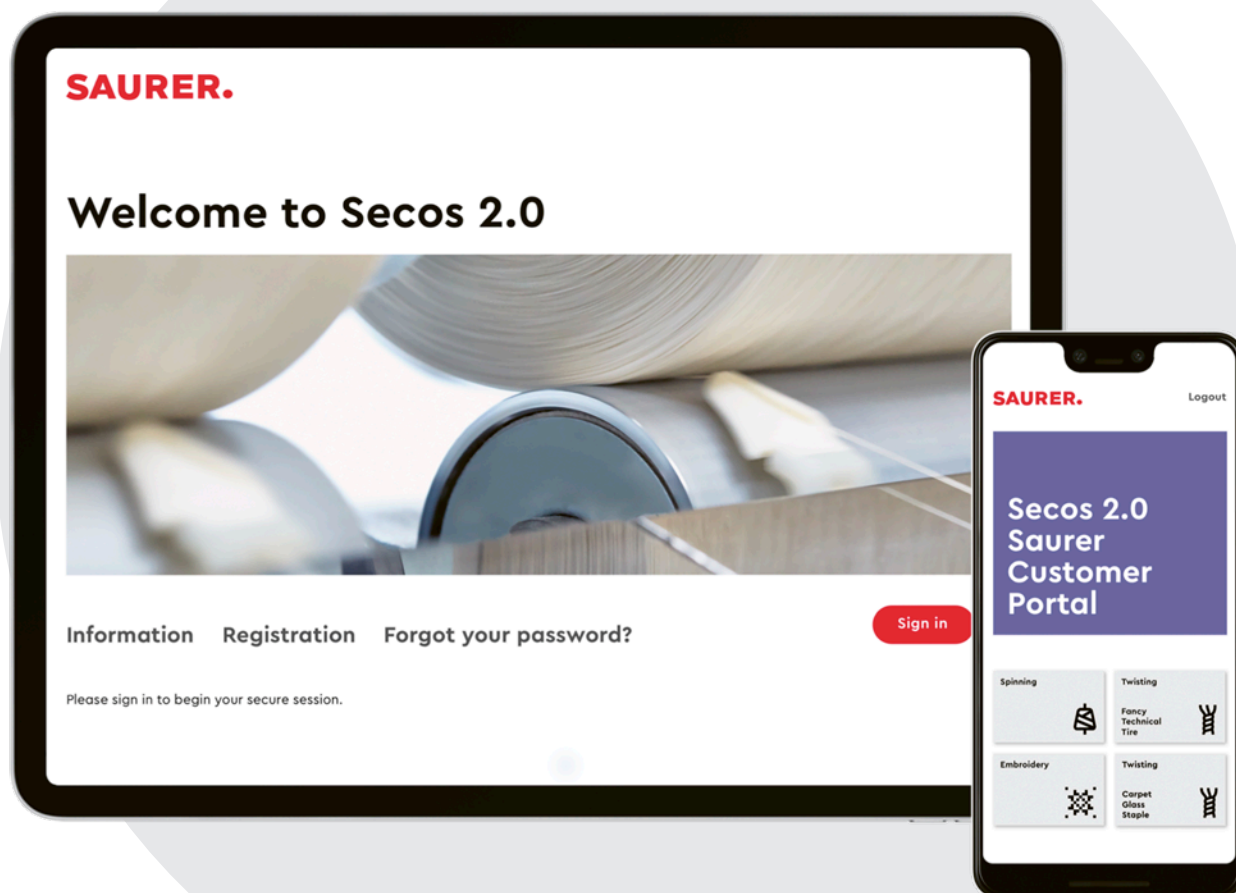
SAURER.

Welcome to Secos 2.0

Information Registration Forgot your password?

Sign in

Please sign in to begin your secure session.

SAURER.

Logout

Secos 2.0 Saurer Customer Portal

Spinning

Twisting

Fancy Technical Tire

Embroidery

Twisting

Carpet Glass Staple